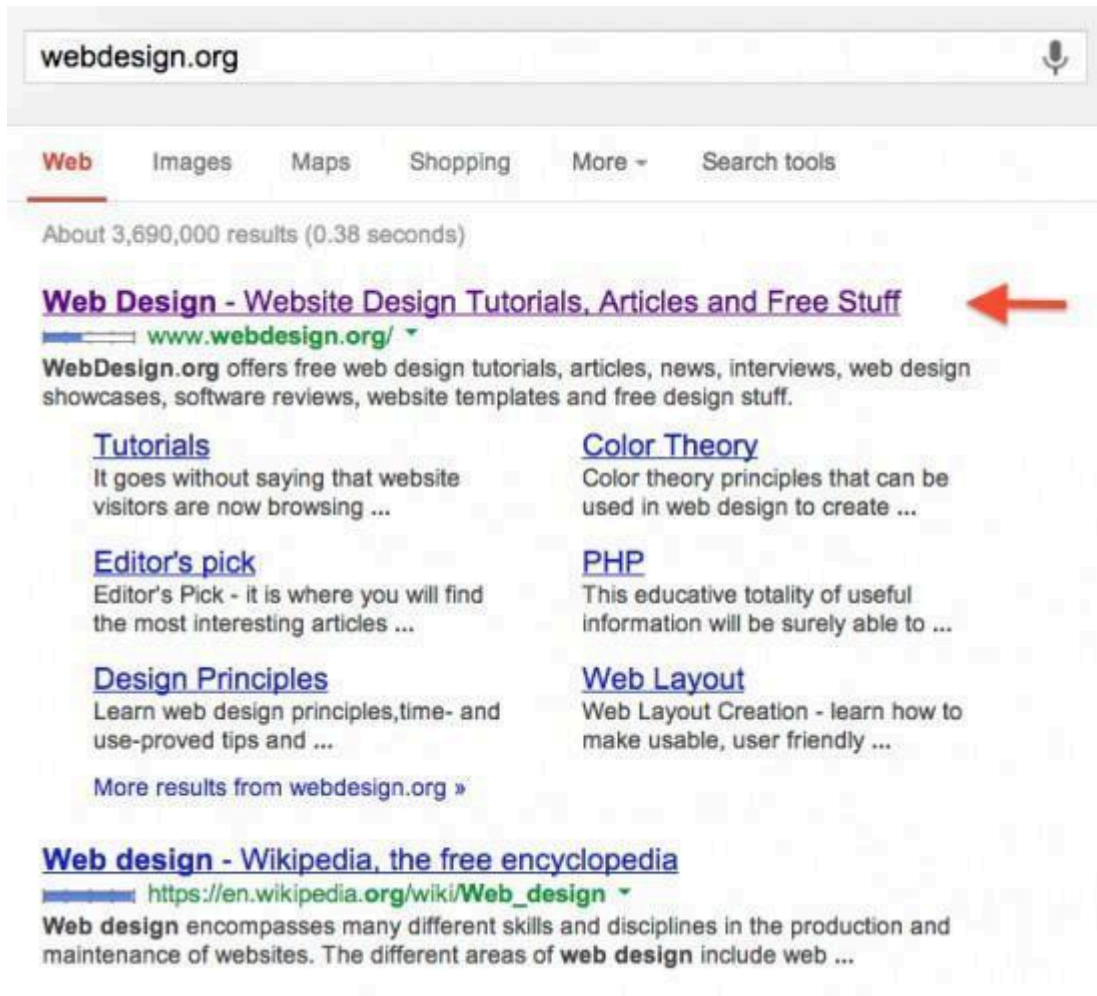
webdesign.org

Web Images Maps Shopping More Search tools

About 3,690,000 results (0.38 seconds)

Web Design - Website Design Tutorials, Articles and Free Stuff
www.webdesign.org/
WebDesign.org offers free web design tutorials, articles, news, interviews, web design showcases, software reviews, website templates and free design stuff.

Tutorials
It goes without saying that website visitors are now browsing ...

Color Theory
Color theory principles that can be used in web design to create ...

Editor's pick
Editor's Pick - it is where you will find the most interesting articles ...

PHP
This educative totality of useful information will be surely able to ...

Design Principles
Learn web design principles,time- and use-proved tips and ...

Web Layout
Web Layout Creation - learn how to make usable, user friendly ...

More results from webdesign.org »

Web design - Wikipedia, the free encyclopedia
https://en.wikipedia.org/wiki/Web_design
Web design encompasses many different skills and disciplines in the production and maintenance of websites. The different areas of web design include web ...